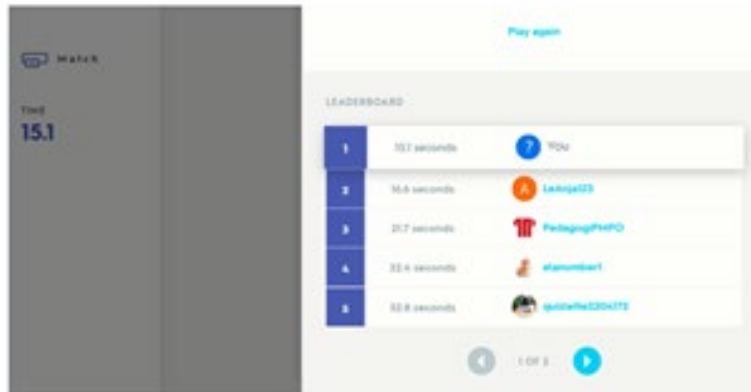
MATCH

Time
15.1

Play again

LEADERBOARD

| | | |
|---|---|---|
| 1 | 10.1 seconds | ? You |
| 2 | 16.6 seconds | A LeAnja123 |
| 3 | 21.7 seconds | PedagogiPHPO |
| 4 | 22.4 seconds | elanumber1 |
| 5 | 32.8 seconds | quizlette5204172 |

1 OF 3